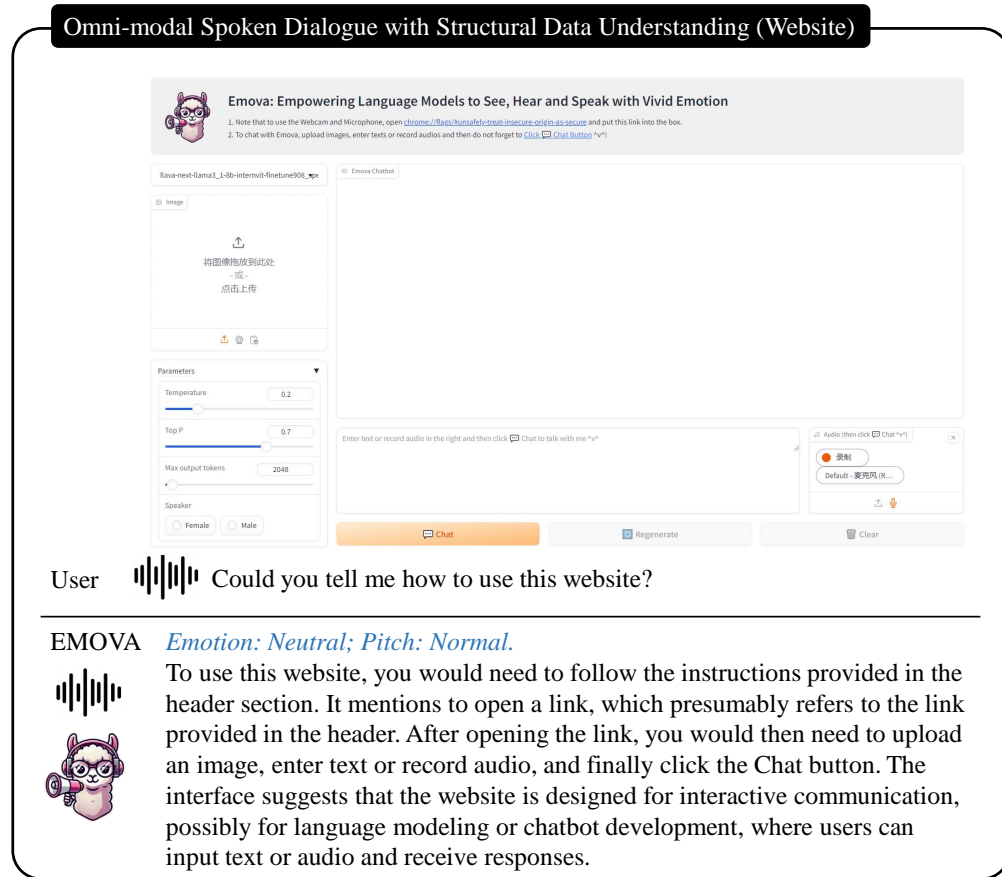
Omni-modal Spoken Dialogue with Structural Data Understanding (Website)

Emova: Empowering Language Models to See, Hear and Speak with Vivid Emotion

1. Note that to use the Webcam and Microphone, open chrome://flags/#unsafely-treat-insecure-origin-as-secure and put this link into the box.
2. To chat with Emova, upload images, enter texts or record audios and then do not forget to Click Chat Button ^v^!

llava-next-llama3_1-8b-internvit-finetune908_

Image

将图像拖放到此处
- 或 -
点击上传

Parameters

Temperature 0.2

Top P 0.7

Max output tokens 2048

Speaker

Female Male

Emova Chatbot

Enter text or record audio in the right and then click Chat to talk with me ^v^

Audio (then click Chat ^v^)

录制

Default - 麦克风 (R...

Chat

Regenerate

Clear

User Could you tell me how to use this website?

EMOVA Emotion: Neutral; Pitch: Normal.

To use this website, you would need to follow the instructions provided in the header section. It mentions to open a link, which presumably refers to the link provided in the header. After opening the link, you would then need to upload an image, enter text or record audio, and finally click the Chat button. The interface suggests that the website is designed for interactive communication, possibly for language modeling or chatbot development, where users can input text or audio and receive responses.